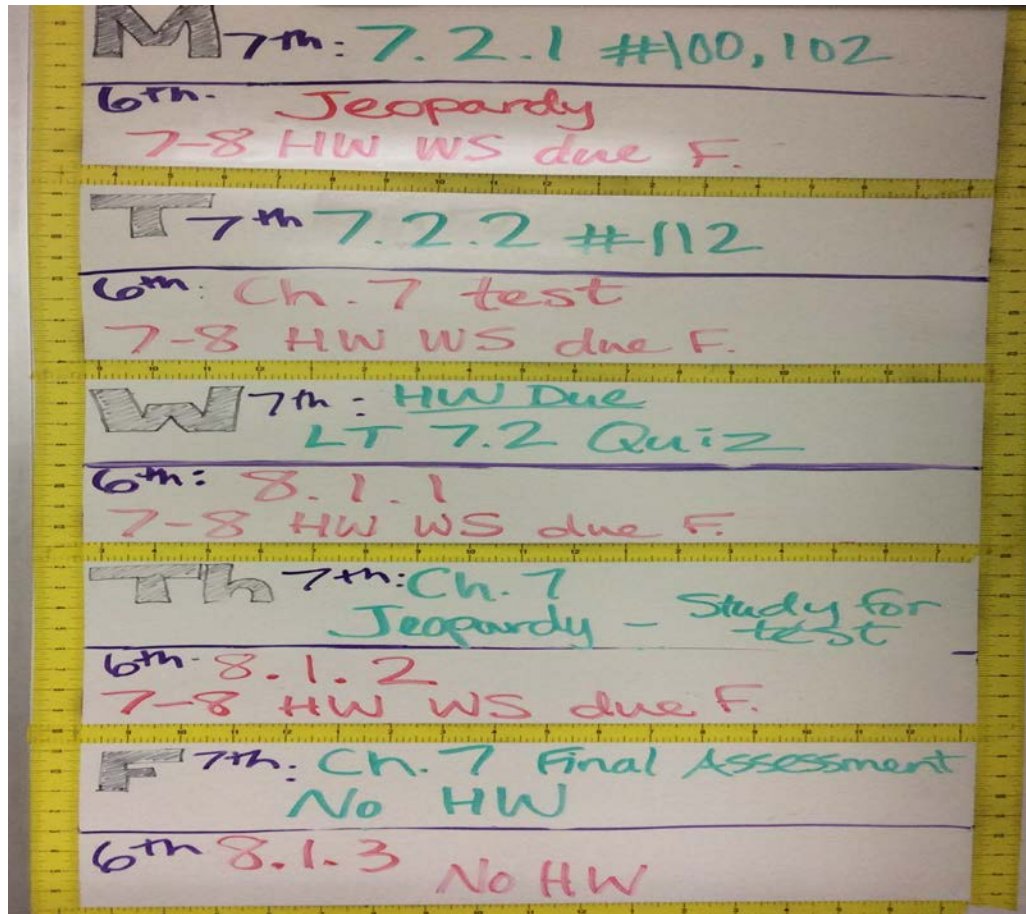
M 7th: 7.2.1 #100, 102

6th. Jeopardy
7-8 HW WS due F.

T 7th 7.2.2 #112

6th: Ch. 7 test
7-8 HW WS due F.

W 7th: HW Due
LT 7.2 Quiz

6th: 8.1.1
7-8 HW WS due F.

Th 7th: Ch. 7
Jeopardy - Study for test

6th. 8.1.2
7-8 HW WS due F.

F 7th: Ch. 7 Final Assessment
No HW

6th 8.1.3
No HW